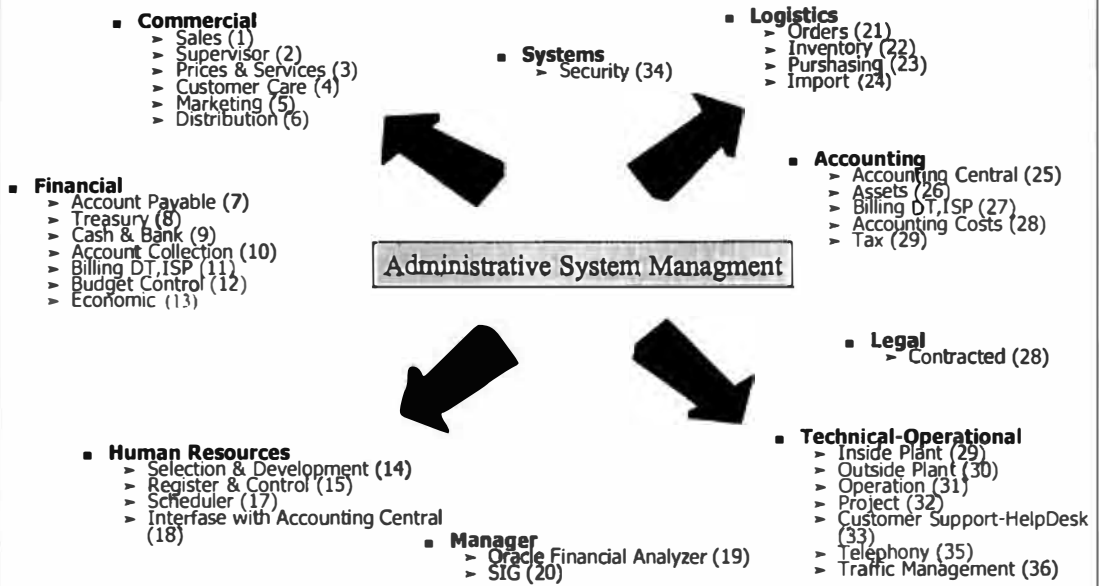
▪ Commercial
➤ Sales (1)
➤ Supervisor (2)
➤ Prices & Services (3)
➤ Customer Care (4)
➤ Marketing (5)
➤ Distribution (6)

▪ Systems
➤ Security (34)

▪ Logistics
➤ Orders (21)
➤ Inventory (22)
➤ Purshasing (23)
➤ Import (24)

▪ Accounting
➤ Accounting Central (25)
➤ Assets (26)
➤ Billing DT,ISP (27)
➤ Accounting Costs (28)
➤ Tax (29)

▪ Financial
➤ Account Payable (7)
➤ Treasury (8)
➤ Cash & Bank (9)
➤ Account Collection (10)
➤ Billing DT,ISP (11)
➤ Budget Control (12)
➤ Economic (13)

Administrative System Managment

▪ Legal
➤ Contracted (28)

▪ Human Resources
➤ Selection & Development (14)
➤ Register & Control (15)
➤ Scheduler (17)
➤ Interfase with Accounting Central (18)

▪ Manager
➤ Oracle Financial Analyzer (19)
➤ SIG (20)

▪ Technical-Operational
➤ Inside Plant (29)
➤ Outside Plant (30)
➤ Operation (31)
➤ Project (32)
➤ Customer Support-HelpDesk (33)
➤ Telephony (35)
➤ Traffic Management (36)